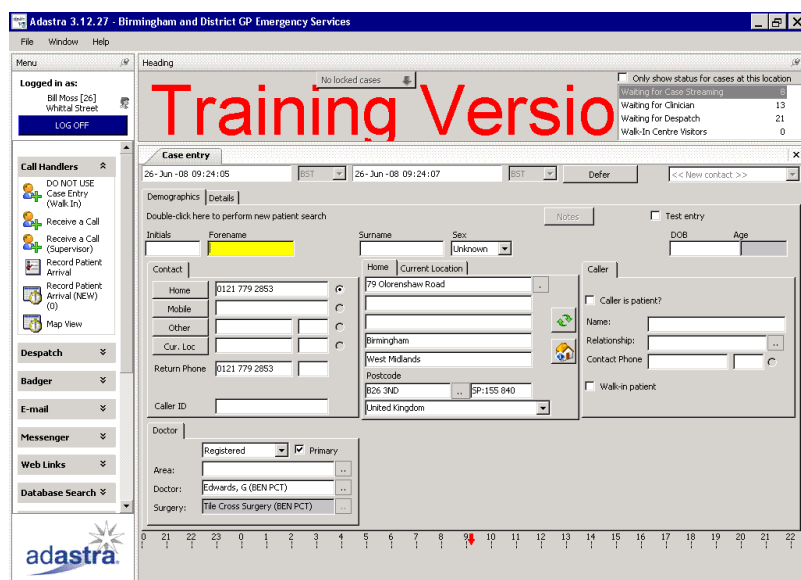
Adastra 3.12.27 - Birmingham and District GP Emergency Services

File Window Help

Menu

Logged in as:
Bill Moss [26]
Whittal Street
LOG OFF

Call Handlers
DO NOT USE Case Entry (Walk In)
Receive a Call
Receive a Call (Supervisor)
Record Patient Arrival
Record Patient Arrival (NEW) (0)
Map View

Despatch
Badger
E-mail
Messenger
Web Links
Database Search

adastra

Heading

No locked cases

Training Versio

Only show status for cases at this location

| | |
|---|---|
| Waiting for Case Streaming | 8 |
| Waiting for Clinician | 13 |
| Waiting for Despatch | 21 |
| Walk-In Centre Visitors | 0 |

Case entry

26-Jun-08 09:24:05 BST 26-Jun-08 09:24:07 BST Defer << New contact >>

Demographics Details

Double-click here to perform new patient search

Notes

Test entry

Initials Forename Surname Sex Unknown DOB Age

Contact

Home 0121 779 2853
Mobile
Other
Cur. Loc
Return Phone 0121 779 2853

Caller ID

Home Current Location

79 Olorenshaw Road

Birmingham
West Midlands
Postcode
B26 3ND SP:155 840
United Kingdom

Caller

Caller is patient?
Name:
Relationship:
Contact Phone

Walk-in patient

Doctor

Registered Primary
Area:
Doctor: Edwards, G (BEN PCT)
Surgery: Tile Cross Surgery (BEN PCT)

0 21 22 23 0 1 2 3 4 5 6 7 8 9 10 11 12 13 14 15 16 17 18 19 20 21 22